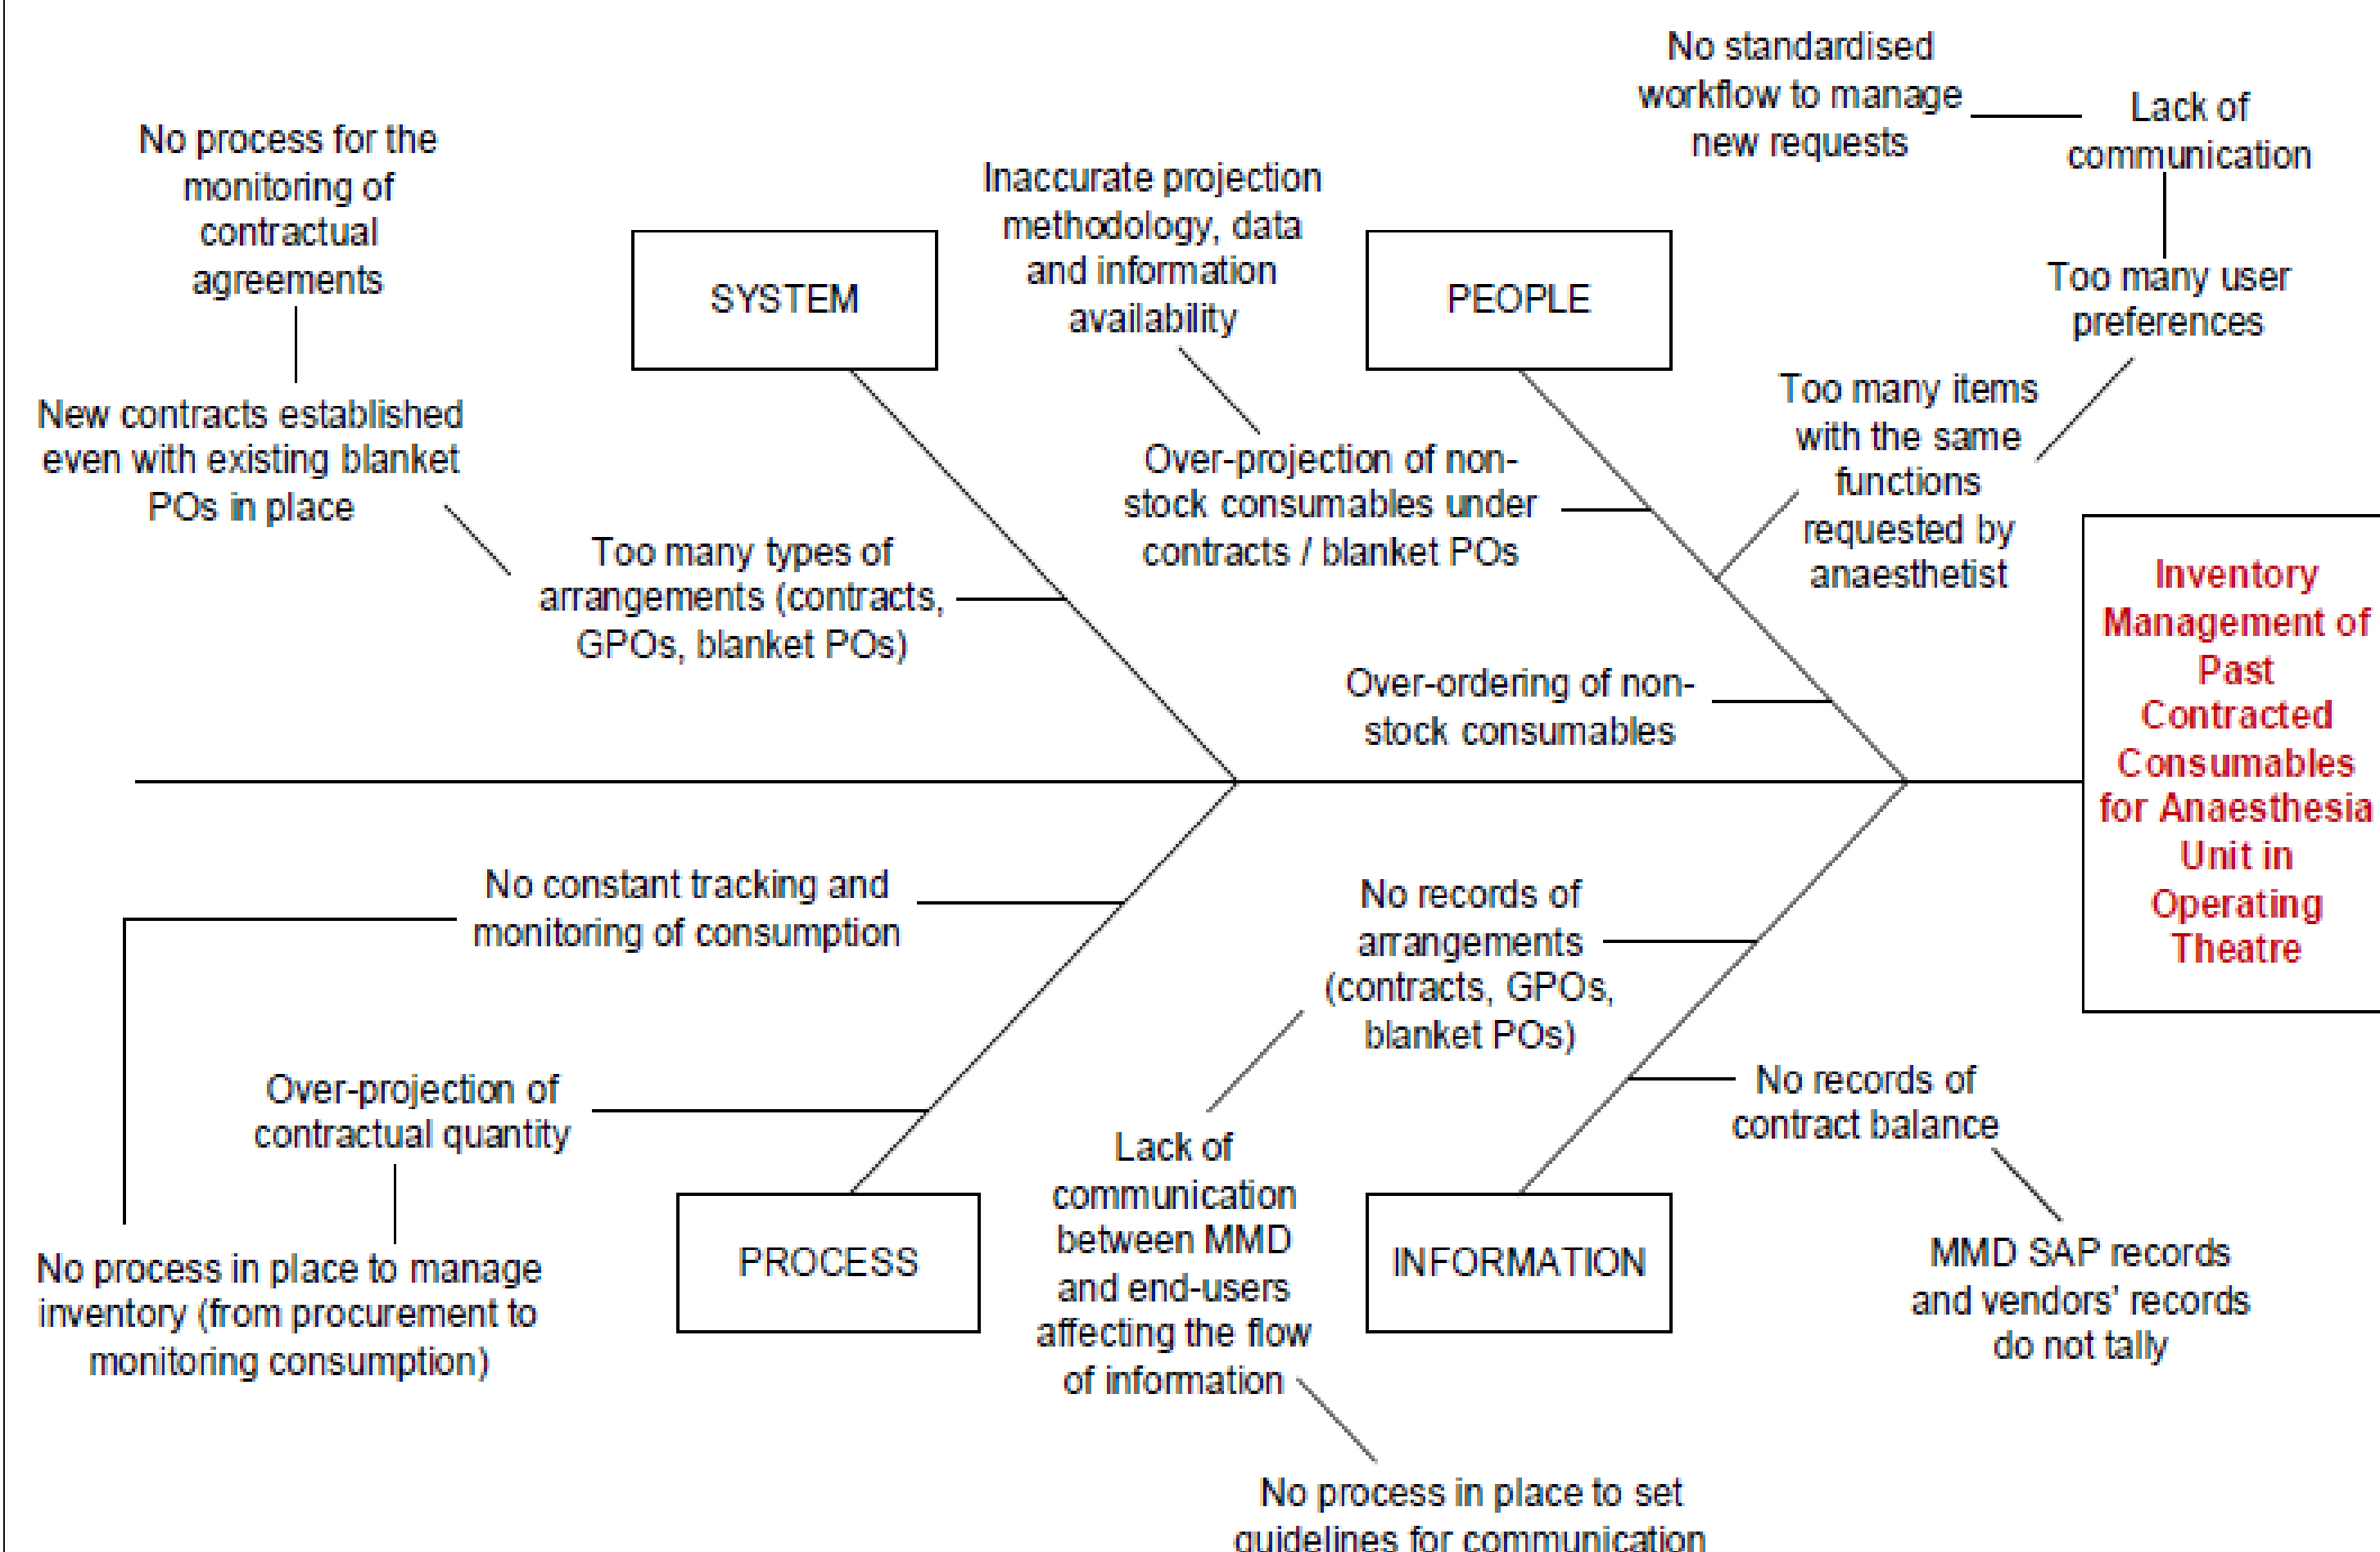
No standardised workflow to manage new requests

Lack of communication

No process for the monitoring of contractual agreements

Inaccurate projection methodology, data and information availability

SYSTEM

PEOPLE

Too many user preferences

New contracts established even with existing blanket POs in place

Too many items with the same functions requested by anaesthetist

Over-projection of non-stock consumables under contracts / blanket POs

Too many types of arrangements (contracts, GPOs, blanket POs)

Inventory Management of Past Contracted Consumables for Anaesthesia Unit in Operating Theatre

Over-ordering of non-stock consumables

No constant tracking and monitoring of consumption

No records of arrangements (contracts, GPOs, blanket POs)

Over-projection of contractual quantity

No records of contract balance

Lack of communication between MMD and end-users affecting the flow of information

PROCESS

INFORMATION

No process in place to manage inventory (from procurement to monitoring consumption)

MMD SAP records and vendors' records do not tally

No process in place to set guidelines for communication